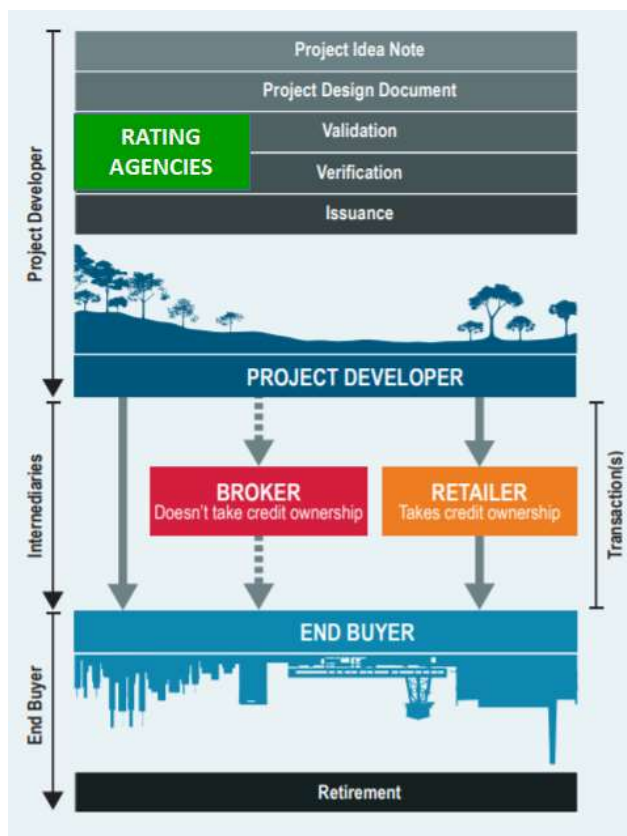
Project Developer

Project Idea Note

Project Design Document

RATING AGENCIES

Validation

Verification

Issuance

PROJECT DEVELOPER

Intermediaries

Transaction(s)

BROKER
Doesn't take credit ownership

RETAILER
Takes credit ownership

End Buyer

END BUYER

Retirement